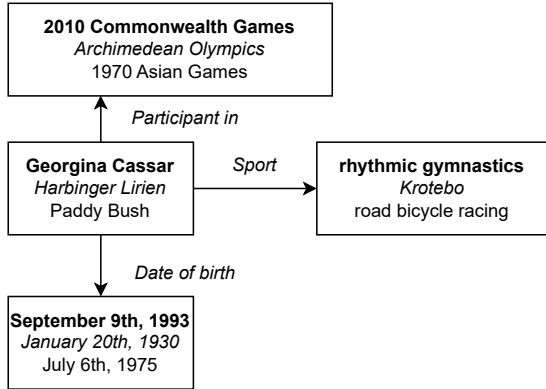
2010 Commonwealth Games
Archimedean Olympics
1970 Asian Games

Participant in

Georgina Cassar
Harbinger Lirien
Paddy Bush

Sport

rhythmic gymnastics
Krotebo
road bicycle racing

Date of birth

September 9th, 1993
January 20th, 1930
July 6th, 1975